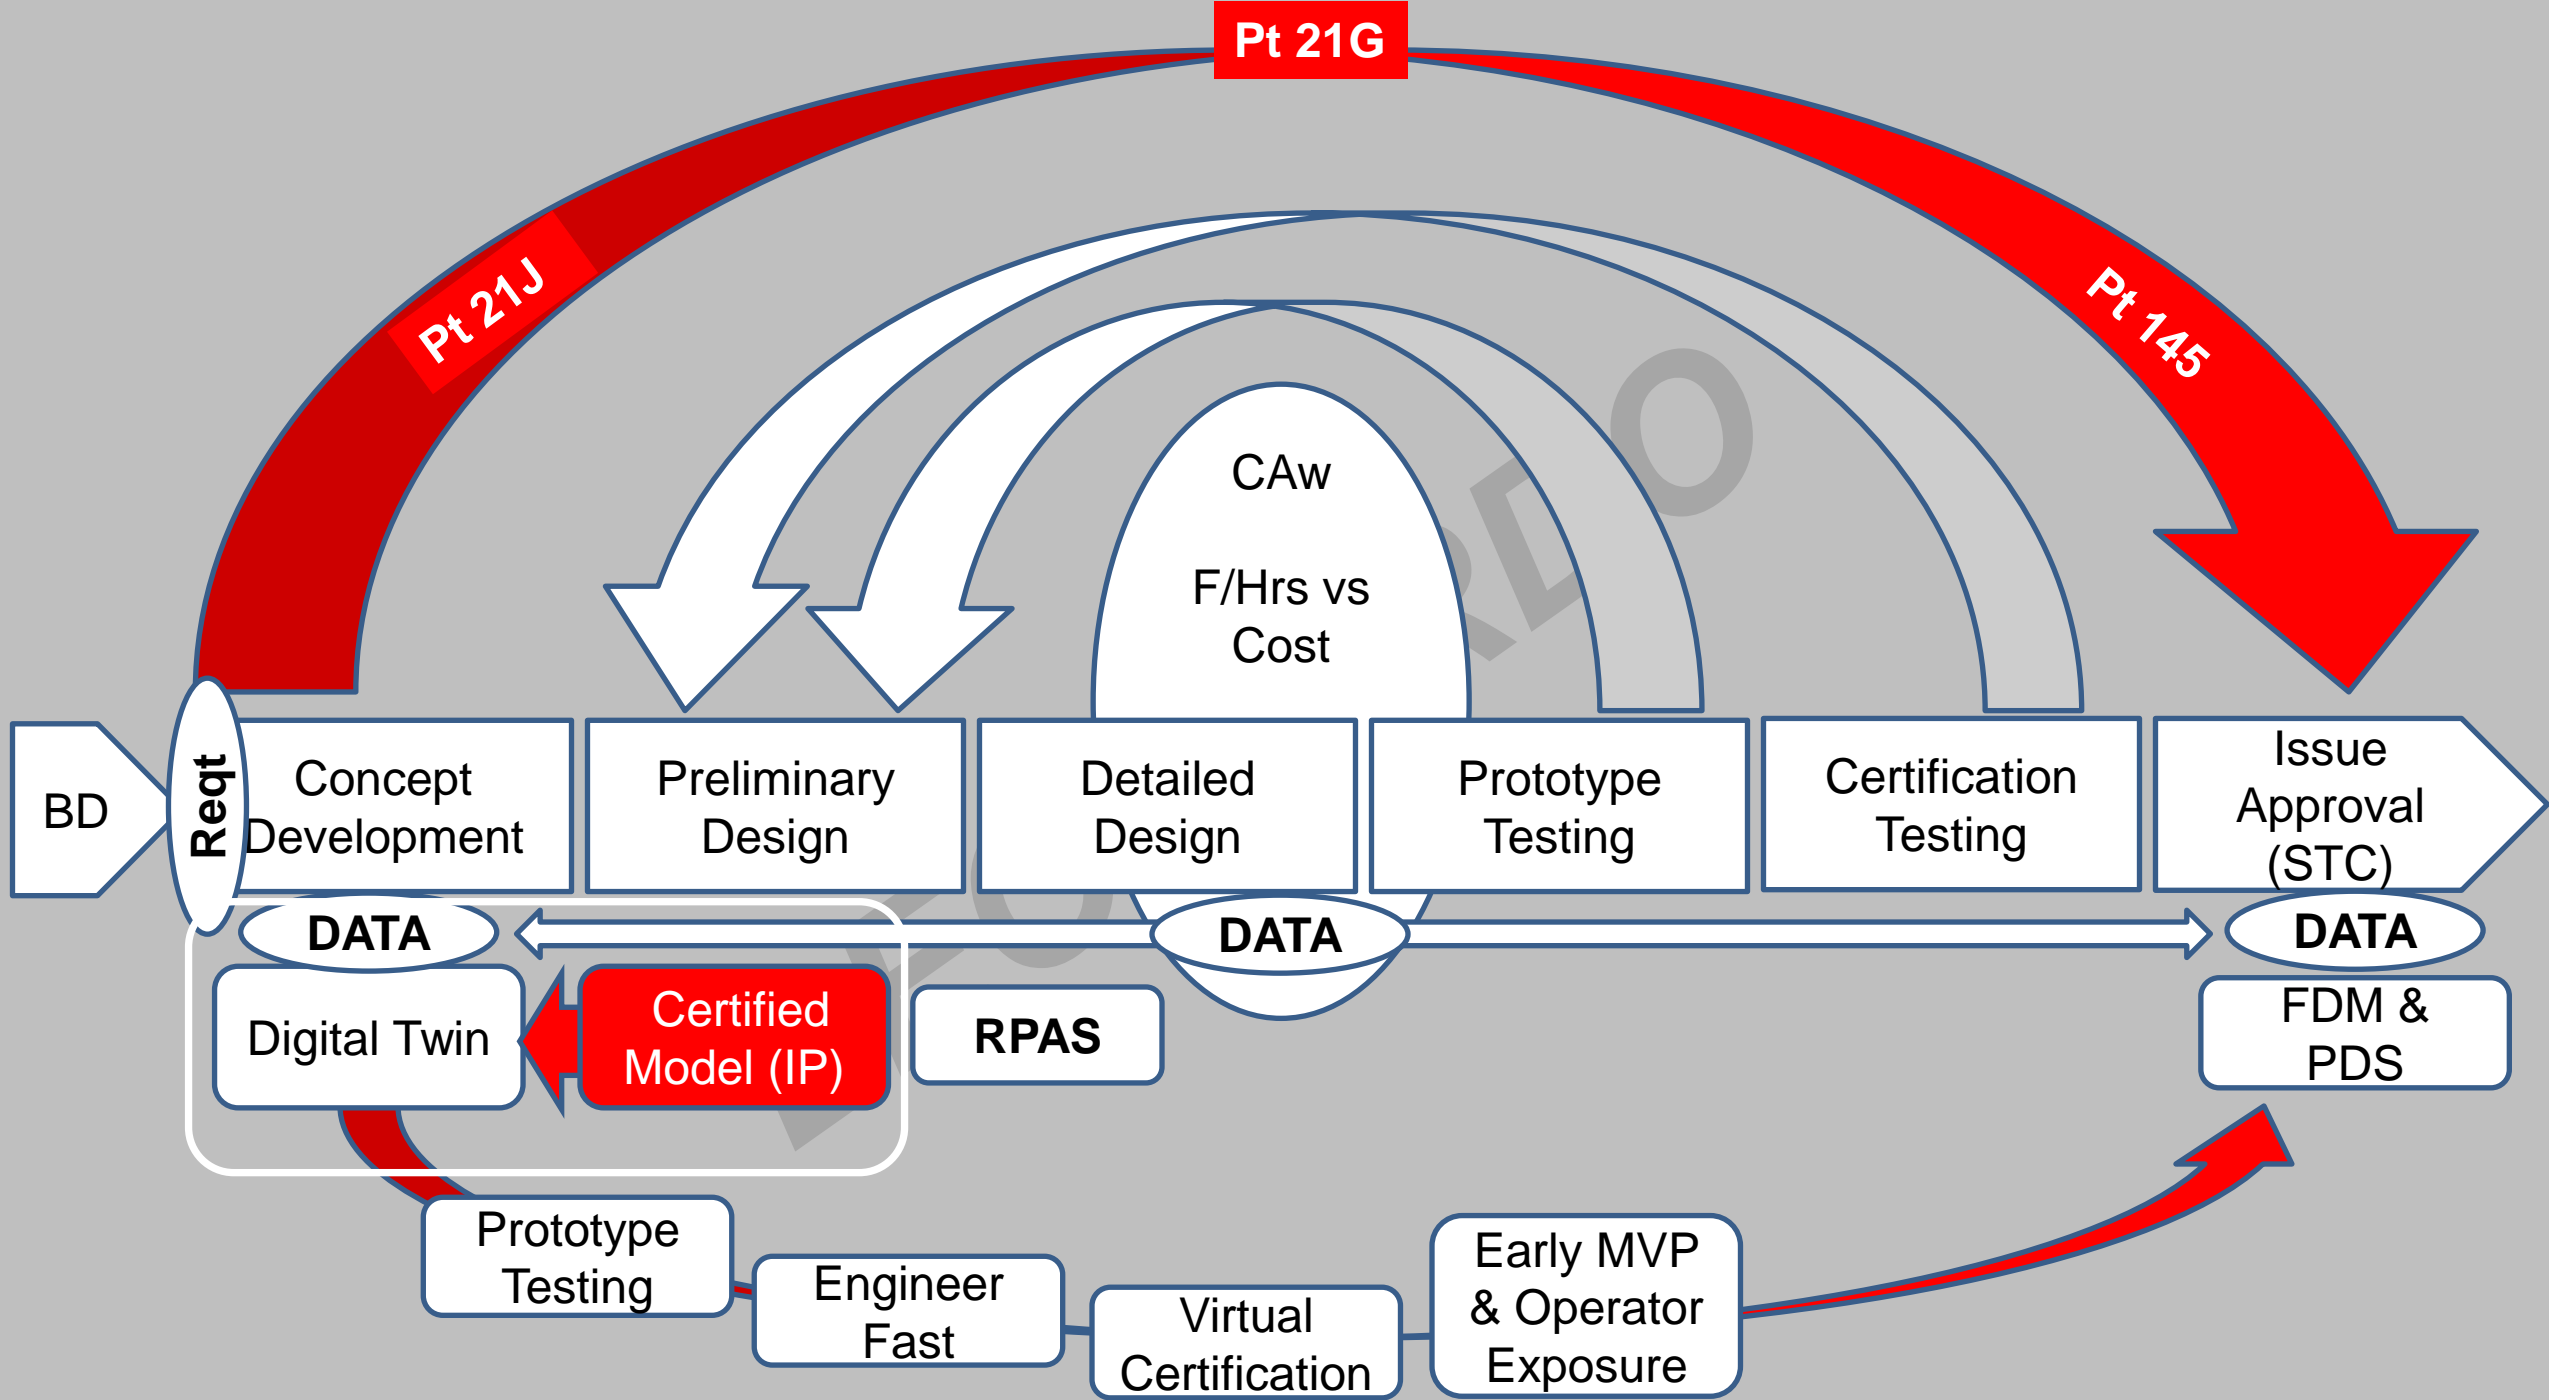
Pt 21G

Pt 21J

Pt 145

CAw

F/Hrs vs Cost

BD

Reqt

Concept Development

Preliminary Design

Detailed Design

Prototype Testing

Certification Testing

Issue Approval (STC)

DATA

DATA

DATA

Digital Twin

Certified Model (IP)

RPAS

FDM & PDS

Prototype Testing

Engineer Fast

Virtual Certification

Early MVP & Operator Exposure